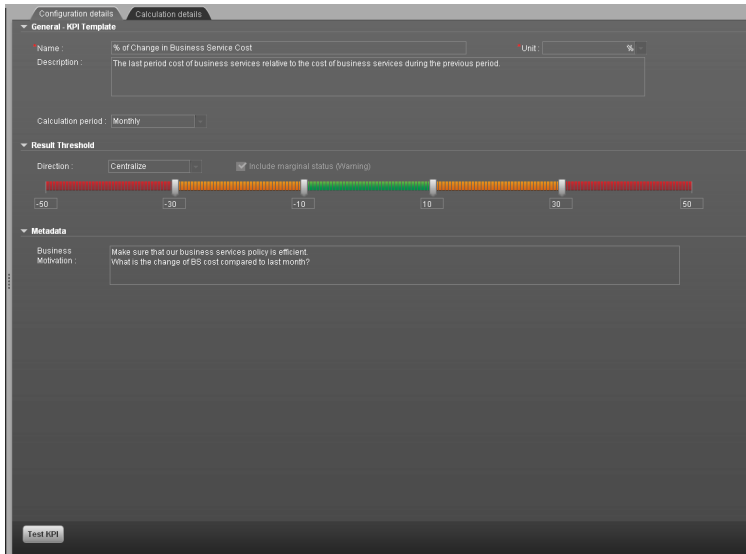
Configuration details
Calculation details

General - KPI Template

* Name : % of Change in Business Service Cost
* Unit : %
Description : The last period cost of business services relative to the cost of business services during the previous period.

Calculation period : Monthly

Result Threshold

Direction : Centralize
Include marginal status (Warning)

-50
-30
-10
10
30
50

Metadata

Business Motivation : Make sure that our business services policy is efficient.
What is the change of BS cost compared to last month?

Test KPI